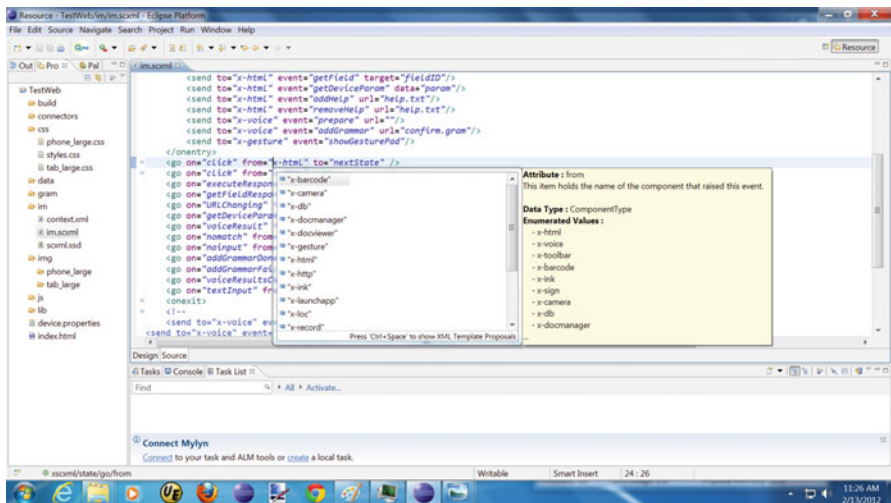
Resource - TestWeb/im/im.scxml - Eclipse Platform
File Edit Source Navigate Search Project Run Window Help

Resource

Out Pro Pal
im.scxml

TestWeb
build
connectors
css
phone_large.css
styles.css
tab_large.css
data
gram
im
context.xml
im.scxml
scxml.xsd
img
phone_large
tab_large
js
lib
device.properties
index.html

<send to="x-html" event="getField" target="fieldID"/>
<send to="x-html" event="getDeviceParam" data="param"/>
<send to="x-html" event="addHelp" url="help.txt"/>
<send to="x-html" event="removeHelp" url="help.txt"/>
<send to="x-voice" event="prepare" url=""/>
<send to="x-voice" event="addGrammar" url="confirm.gram"/>
<send to="x-gesture" event="showGesturePad"/>
</onentry>
<go on="click" from="x-html" to="nextState" />
<go on="click" from=
<go on="executeRespon
<go on="getFieldRespo
<go on="URLChanging"
<go on="getDevicePara
<go on="voiceResult"
<go on="nomatch" from
<go on="noinput" from
<go on="addGrammarDon
<go on="addGrammarFai
<go on="voiceResultsC
<go on="textInput" fr
<onexit>
<!--
<send to="x-voice" ev
<send to="x-voice" event

"x-barcode"
"x-camera"
"x-db"
"x-docmanager"
"x-docviewer"
"x-gesture"
"x-html"
"x-http"
"x-ink"
"x-launchapp"
"x-loc"
"x-record"
Press 'Ctrl+Space' to show XML Template Proposals

Attribute : from
This item holds the name of the component that raised this event.

Data Type : ComponentType
Enumerated Values :
- x-html
- x-voice
- x-toolbar
- x-barcode
- x-ink
- x-sign
- x-camera
- x-db
- x-docmanager

Design Source
Tasks Console Task List
Find
All Activate...

Connect Mylyn
Connect to your task and ALM tools or create a local task.

xscxml/state/go/from
Writable
Smart Insert
24 : 26
11:26 AM
2/13/2012